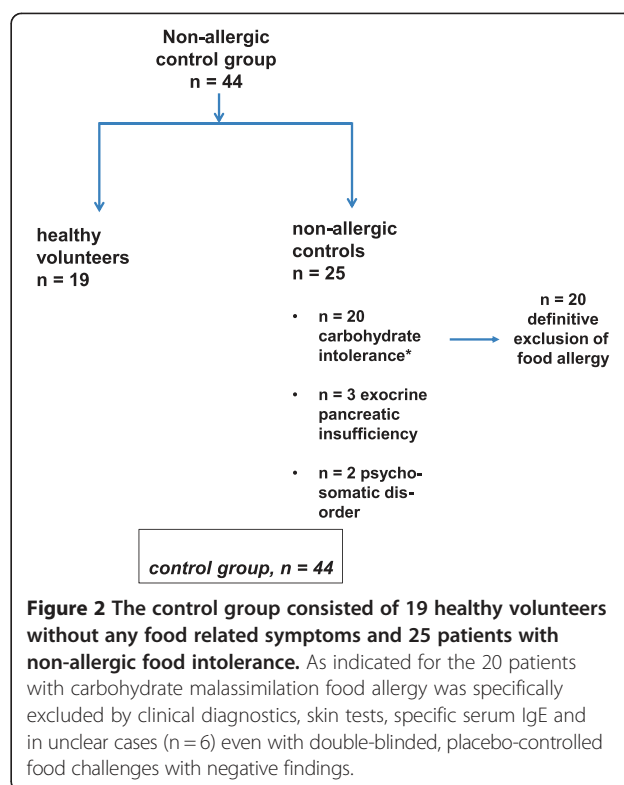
Non-allergic control group
n = 44

healthy volunteers
n = 19

non-allergic controls
n = 25

• n = 20 carbohydrate intolerance*

• n = 3 exocrine pancreatic insufficiency

• n = 2 psychosomatic disorder

n = 20 definitive exclusion of food allergy

control group, n = 44

**Figure 2 The control group consisted of 19 healthy volunteers without any food related symptoms and 25 patients with non-allergic food intolerance.** As indicated for the 20 patients with carbohydrate malassimilation food allergy was specifically excluded by clinical diagnostics, skin tests, specific serum IgE and in unclear cases (n = 6) even with double-blinded, placebo-controlled food challenges with negative findings.